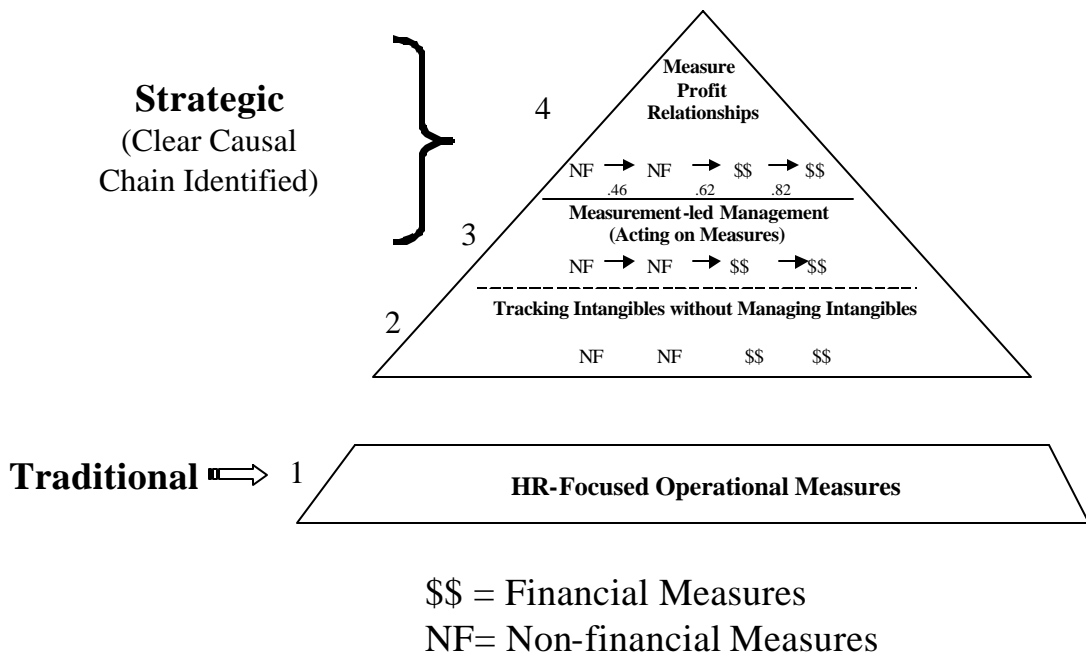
Strategic
(Clear Causal Chain Identified)

4

Measure Profit Relationships

NF → NF → \$\$ → \$\$
.46 .62 .82

3

Measurement-led Management (Acting on Measures)

NF → NF → \$\$ → \$\$

2

Tracking Intangibles without Managing Intangibles

NF NF \$\$ \$\$

Traditional ⇒ 1

HR-Focused Operational Measures

\$\$ = Financial Measures
NF= Non-financial Measures